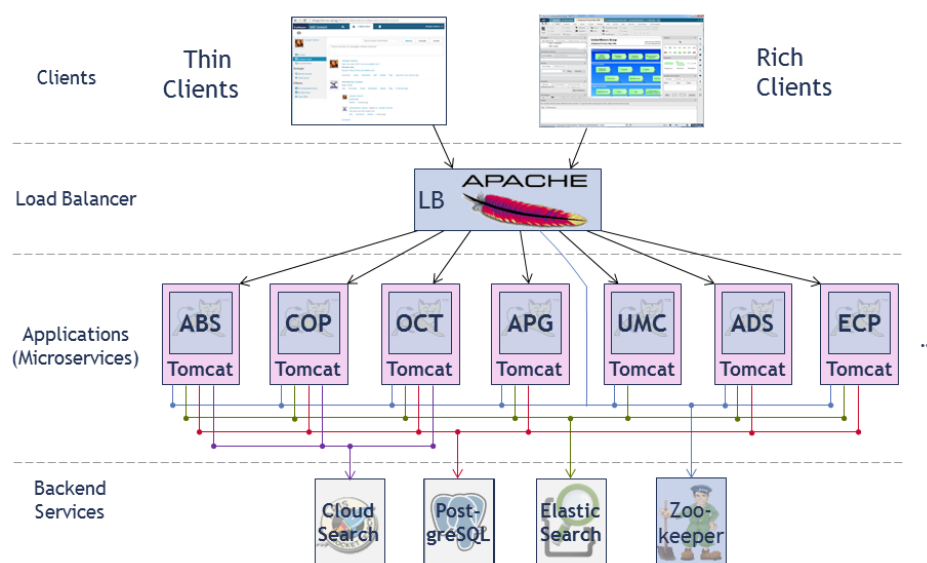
Clients

Thin Clients

Rich Clients

Load Balancer

LB APACHE

Applications (Microservices)

ABS Tomcat

COP Tomcat

OCT Tomcat

APG Tomcat

UMC Tomcat

ADS Tomcat

ECP Tomcat

...

Backend Services

Cloud Search

Post-greSQL

Elastic Search

Zoo-keeper